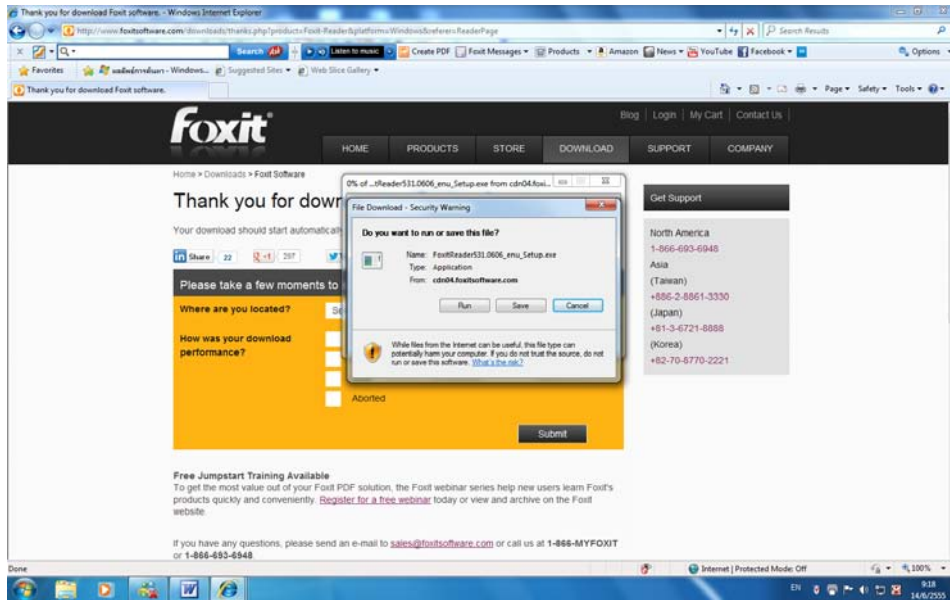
Thank you for download Foxit software. - Windows Internet Explorer

http://www.foxitsoftware.com/downloads/thanks.php?product=Foxit-Reader&platform=Windows&referer=ReaderPage

Search Results

Search

Listen to music

Create PDF

Foxit Messages

Products

Amazon

News

YouTube

Facebook

Options

Favorites

Suggested Sites

Web Slice Gallery

Thank you for download Foxit software.

Page

Safety

Tools

Foxit

Blog | Login | My Cart | Contact Us

HOME

PRODUCTS

STORE

DOWNLOAD

SUPPORT

COMPANY

Home > Downloads > Foxit Software

Thank you for down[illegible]

Your download should start automatical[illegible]

Share 22

+1 297

Please take a few moments to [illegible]

Where are you located?

How was your download performance?

Aborted

Submit

0% of ...tReader531.0606_enu_Setup.exe from cdn04.foxi...

File Download - Security Warning

Do you want to run or save this file?

Name: FoxitReader531.0606_enu_Setup.exe

Type: Application

From: cdn04.foxitsoftware.com

Run

Save

Cancel

While files from the Internet can be useful, this file type can potentially harm your computer. If you do not trust the source, do not run or save this software. What's the risk?

Get Support

North America

1-866-693-6948

Asia

(Taiwan)

+886-2-8861-3330

(Japan)

+81-3-6721-8888

(Korea)

+82-70-8770-2221

Free Jumpstart Training Available

To get the most value out of your Foxit PDF solution, the Foxit webinar series help new users learn Foxit's products quickly and conveniently. Register for a free webinar today or view and archive on the Foxit website.

If you have any questions, please send an e-mail to sales@foxitsoftware.com or call us at 1-866-MYFOXIT or 1-866-693-6948.

Done

Internet | Protected Mode: Off

100%

EN

9:18

14/6/2555